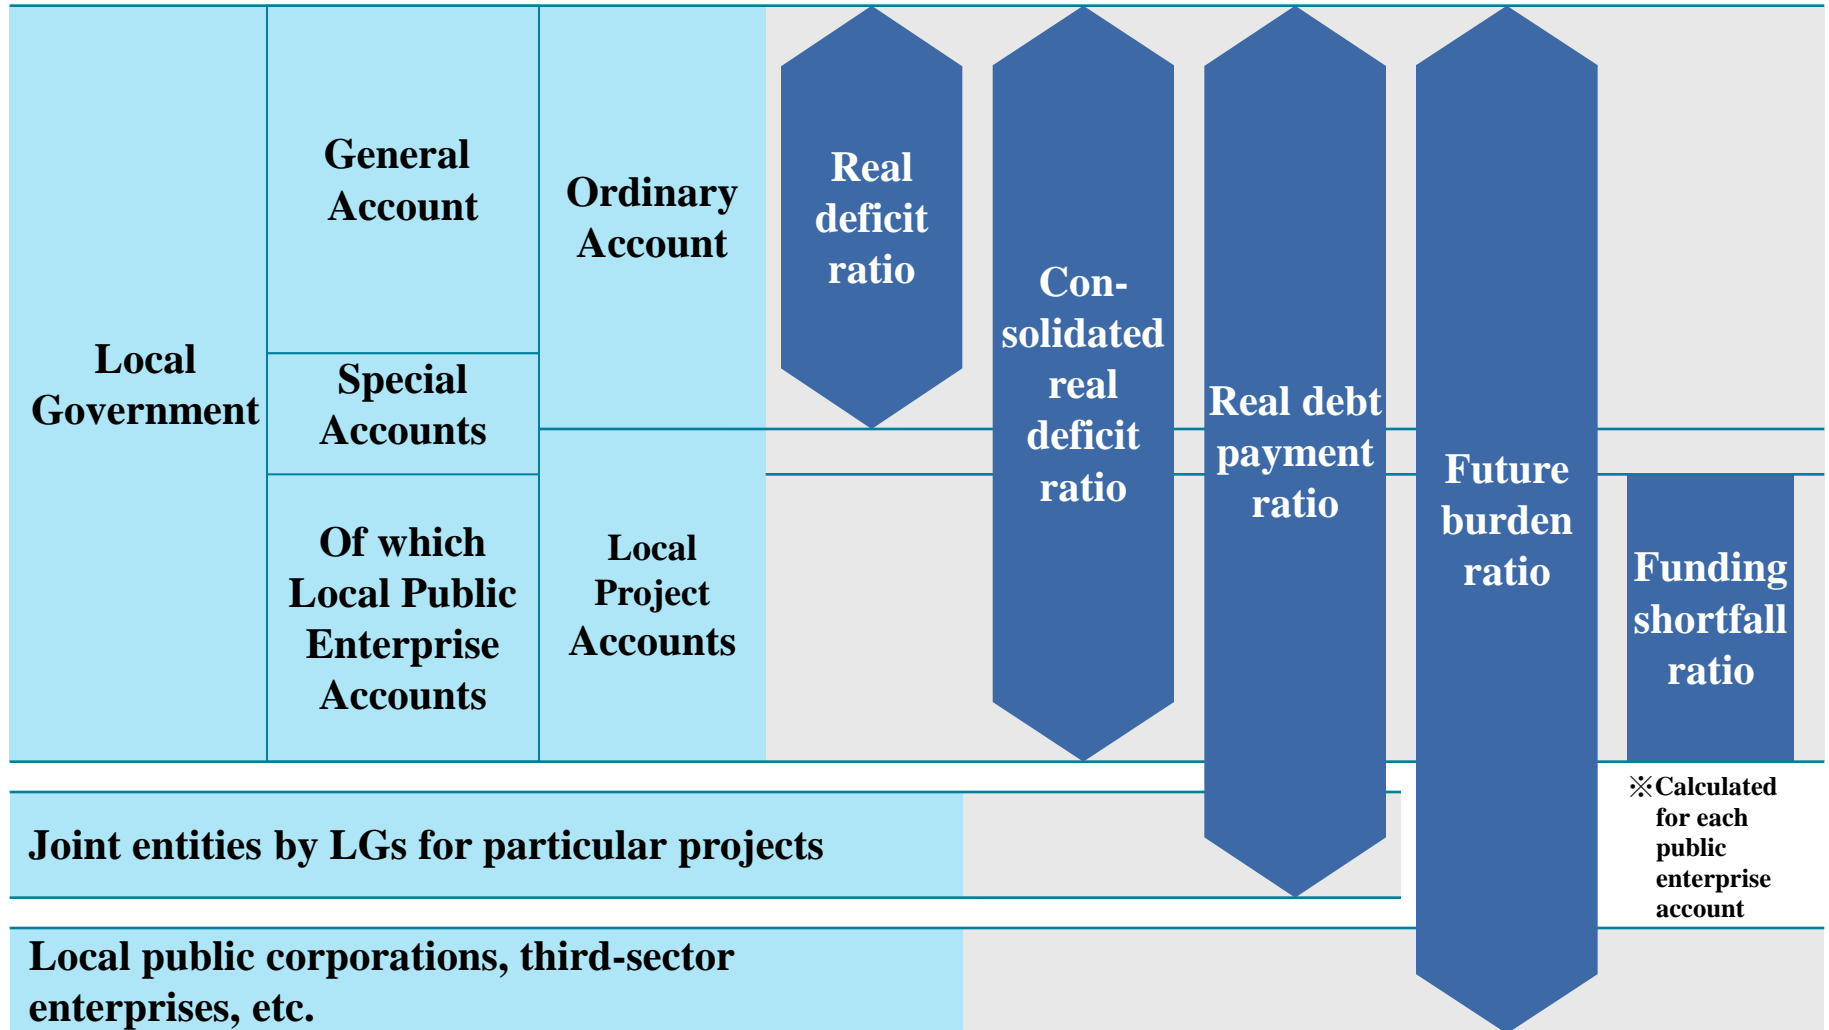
Local Government

General Account

Special Accounts

Of which Local Public Enterprise Accounts

Ordinary Account

Local Project Accounts

Real deficit ratio

Con-solidated real deficit ratio

Real debt payment ratio

Future burden ratio

Funding shortfall ratio

※Calculated for each public enterprise account

Joint entities by LGs for particular projects

Local public corporations, third-sector enterprises, etc.